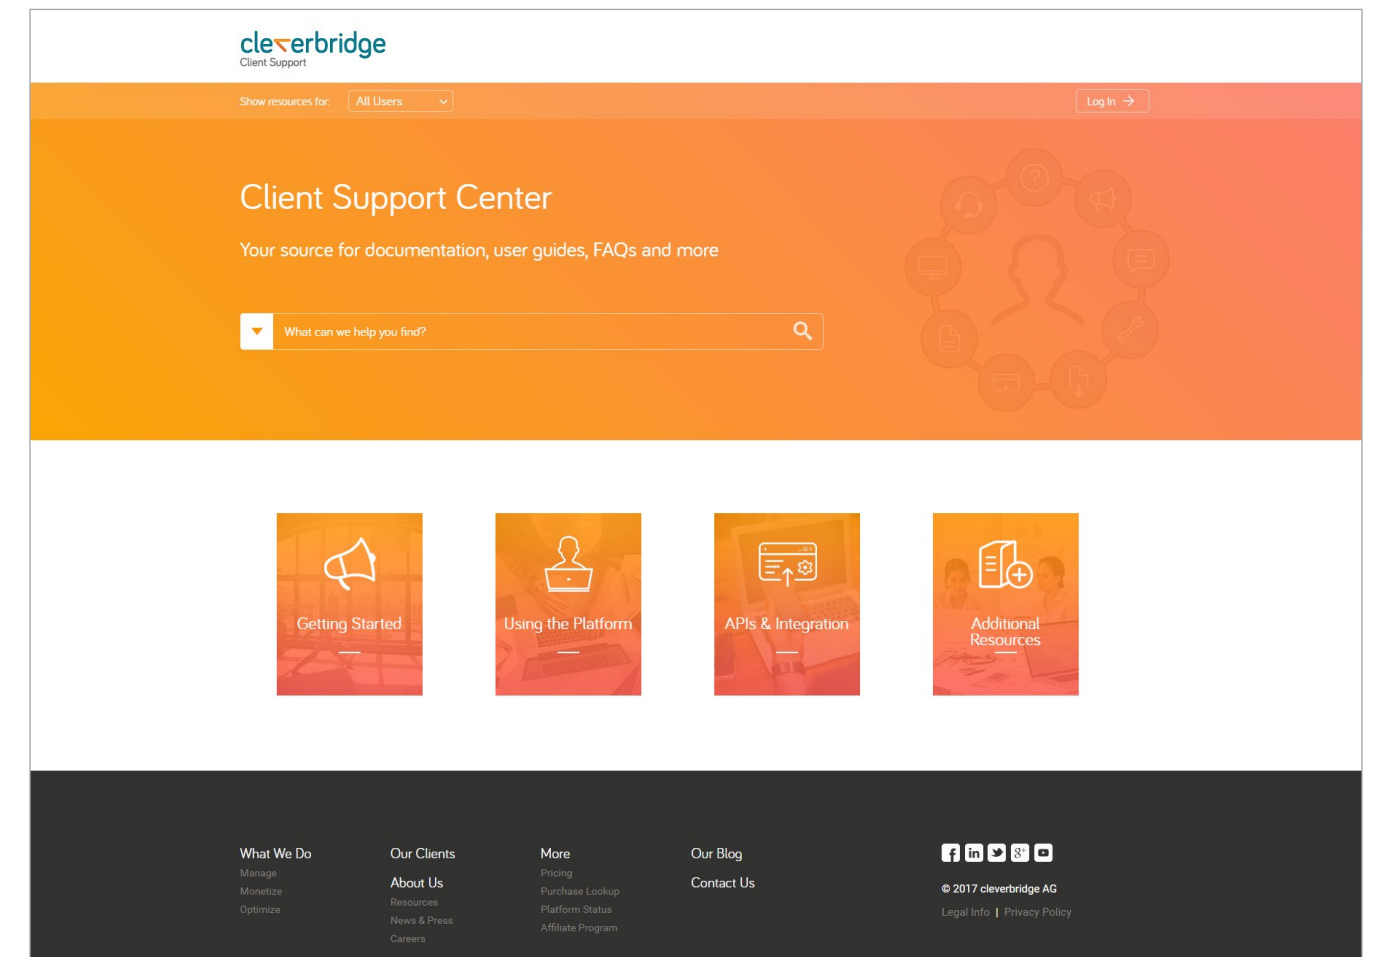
cleverbridge
Client Support

Show resources for: All Users

Log In

Client Support Center

Your source for documentation, user guides, FAQs and more

What can we help you find?

Getting Started

Using the Platform

APIs & Integration

Additional Resources

What We Do
Manage
Monetize
Optimize

Our Clients

About Us
Resources
News & Press
Careers

More
Pricing
Purchase Lookup
Platform Status
Affiliate Program

Our Blog

Contact Us

© 2017 cleverbridge AG

Legal Info | Privacy Policy